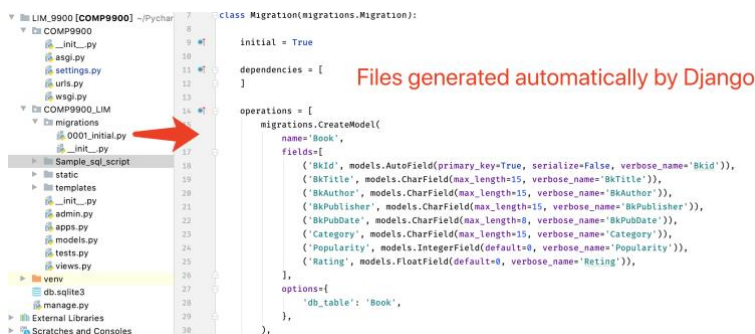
LIM_9900 [COMP9900] ~/Pychar
COMP9900
__init__.py
asgi.py
settings.py
urls.py
wsgi.py
COMP9900_LIM
migrations
0001_initial.py
__init__.py
Sample_sql_script
static
templates
__init__.py
admin.py
apps.py
models.py
tests.py
views.py
venv
db.sqlite3
manage.py
External Libraries
Scratches and Consoles

7 class Migration(migrations.Migration):
8
9     initial = True
10
11     dependencies = [
12     ]
13
14     operations = [
15         migrations.CreateModel(
16             name='Book',
17             fields=[
18                 ('BkId', models.AutoField(primary_key=True, serialize=False, verbose_name='Bkid')),
19                 ('BkTitle', models.CharField(max_length=15, verbose_name='BkTitle')),
20                 ('BkAuthor', models.CharField(max_length=15, verbose_name='BkAuthor')),
21                 ('BkPublisher', models.CharField(max_length=15, verbose_name='BkPublisher')),
22                 ('BkPubDate', models.CharField(max_length=8, verbose_name='BkPubDate')),
23                 ('Category', models.CharField(max_length=15, verbose_name='Category')),
24                 ('Popularity', models.IntegerField(default=0, verbose_name='Popularity')),
25                 ('Rating', models.FloatField(default=0, verbose_name='Reting')),
26             ],
27             options={
28                 'db_table': 'Book',
29             },
30         ),

Files generated automatically by Django